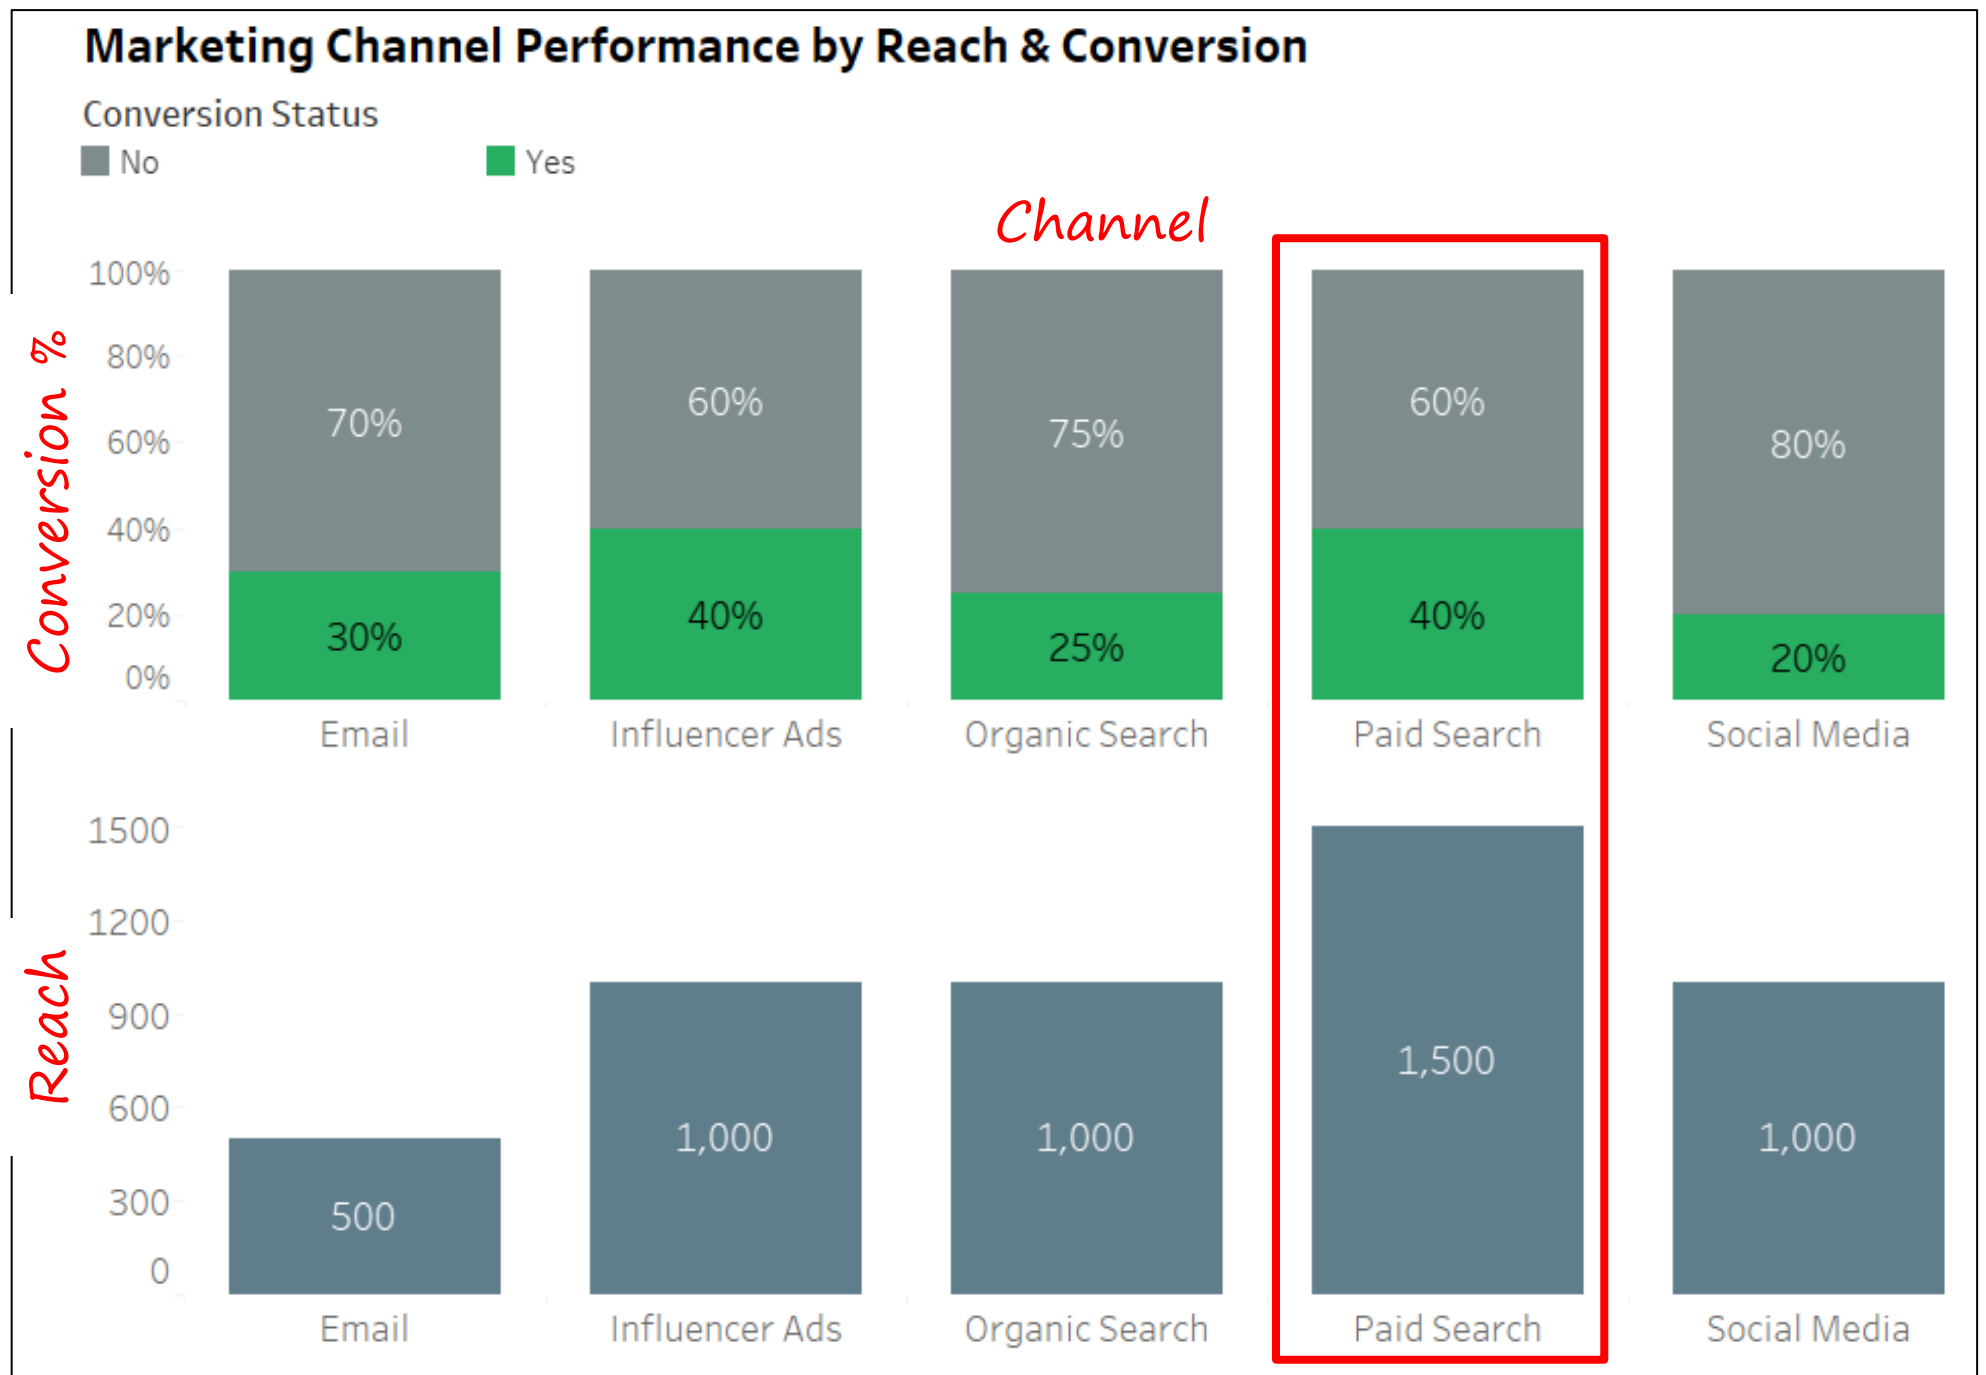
Marketing Channel Performance by Reach & Conversion

Conversion Status

No Yes

Channel

Conversion %

100%
80%
60%
40%
20%
0%

70%
30%
60%
40%
75%
25%
60%
40%
80%
20%

Email Influencer Ads Organic Search Paid Search Social Media

Reach

1500
1200
900
600
300
0

500
1,000
1,000
1,500
1,000

Email Influencer Ads Organic Search Paid Search Social Media